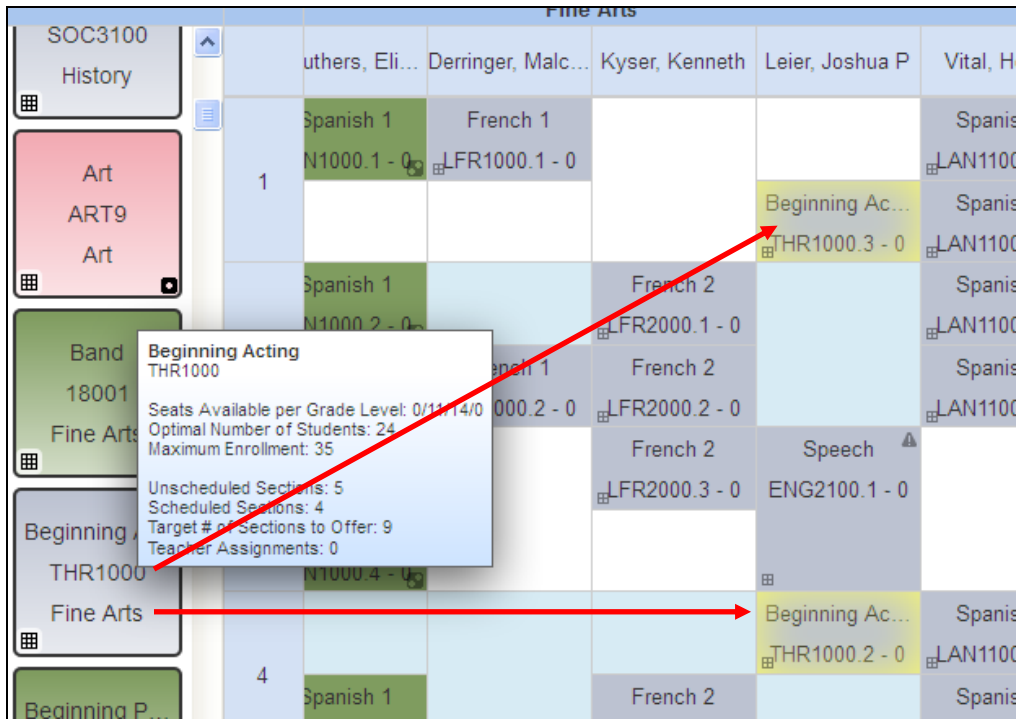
Fine Arts

SOC3100
History

Art
ART9
Art

Band
18001
Fine Arts

Beginning A
THR1000
Fine Arts

Beginning P...

| | uthers, Eli... | Derringer, Malc... | Kyser, Kenneth | Leier, Joshua P | Vital, H |
|---|---|---|---|---|---|
| 1 | Spanish 1 N1000.1 - 0 | French 1 LFR1000.1 - 0 | | | Spanis LAN1100 |
| | | | | Beginning Ac... THR1000.3 - 0 | Spanis LAN1100 |
| | Spanish 1 N1000.2 - 0 | | French 2 LFR2000.1 - 0 | | Spanis LAN1100 |
| | | ench 1 000.2 - 0 | French 2 LFR2000.2 - 0 | | Spanis LAN1100 |
| | | | French 2 LFR2000.3 - 0 | Speech ENG2100.1 - 0 | |
| | N1000.4 - 0 | | | | |
| 4 | | | | Beginning Ac... THR1000.2 - 0 | Spanis LAN1100 |
| | Spanish 1 | | French 2 | | Spanis |

Beginning Acting
THR1000

Seats Available per Grade Level: 0/11/14/0
Optimal Number of Students: 24
Maximum Enrollment: 35

Unscheduled Sections: 5
Scheduled Sections: 4
Target # of Sections to Offer: 9
Teacher Assignments: 0